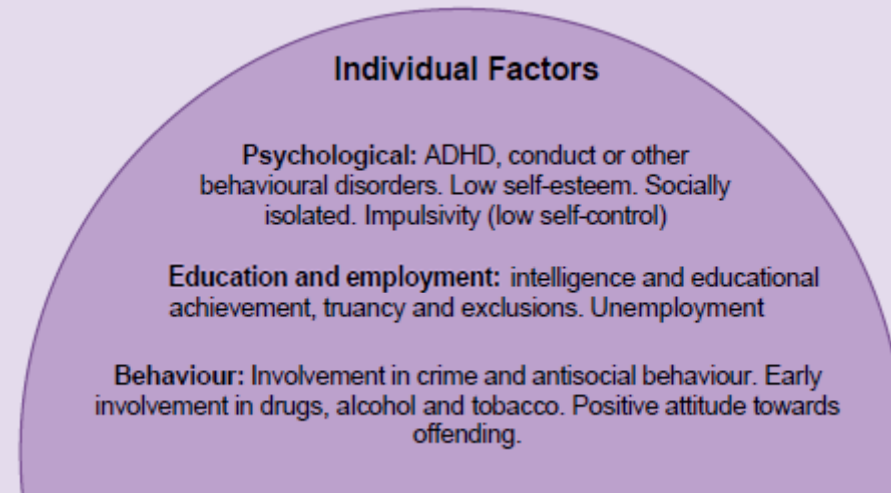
Individual Factors

Psychological: ADHD, conduct or other behavioural disorders. Low self-esteem. Socially isolated. Impulsivity (low self-control)

Education and employment: intelligence and educational achievement, truancy and exclusions. Unemployment

Behaviour: Involvement in crime and antisocial behaviour. Early involvement in drugs, alcohol and tobacco. Positive attitude towards offending.